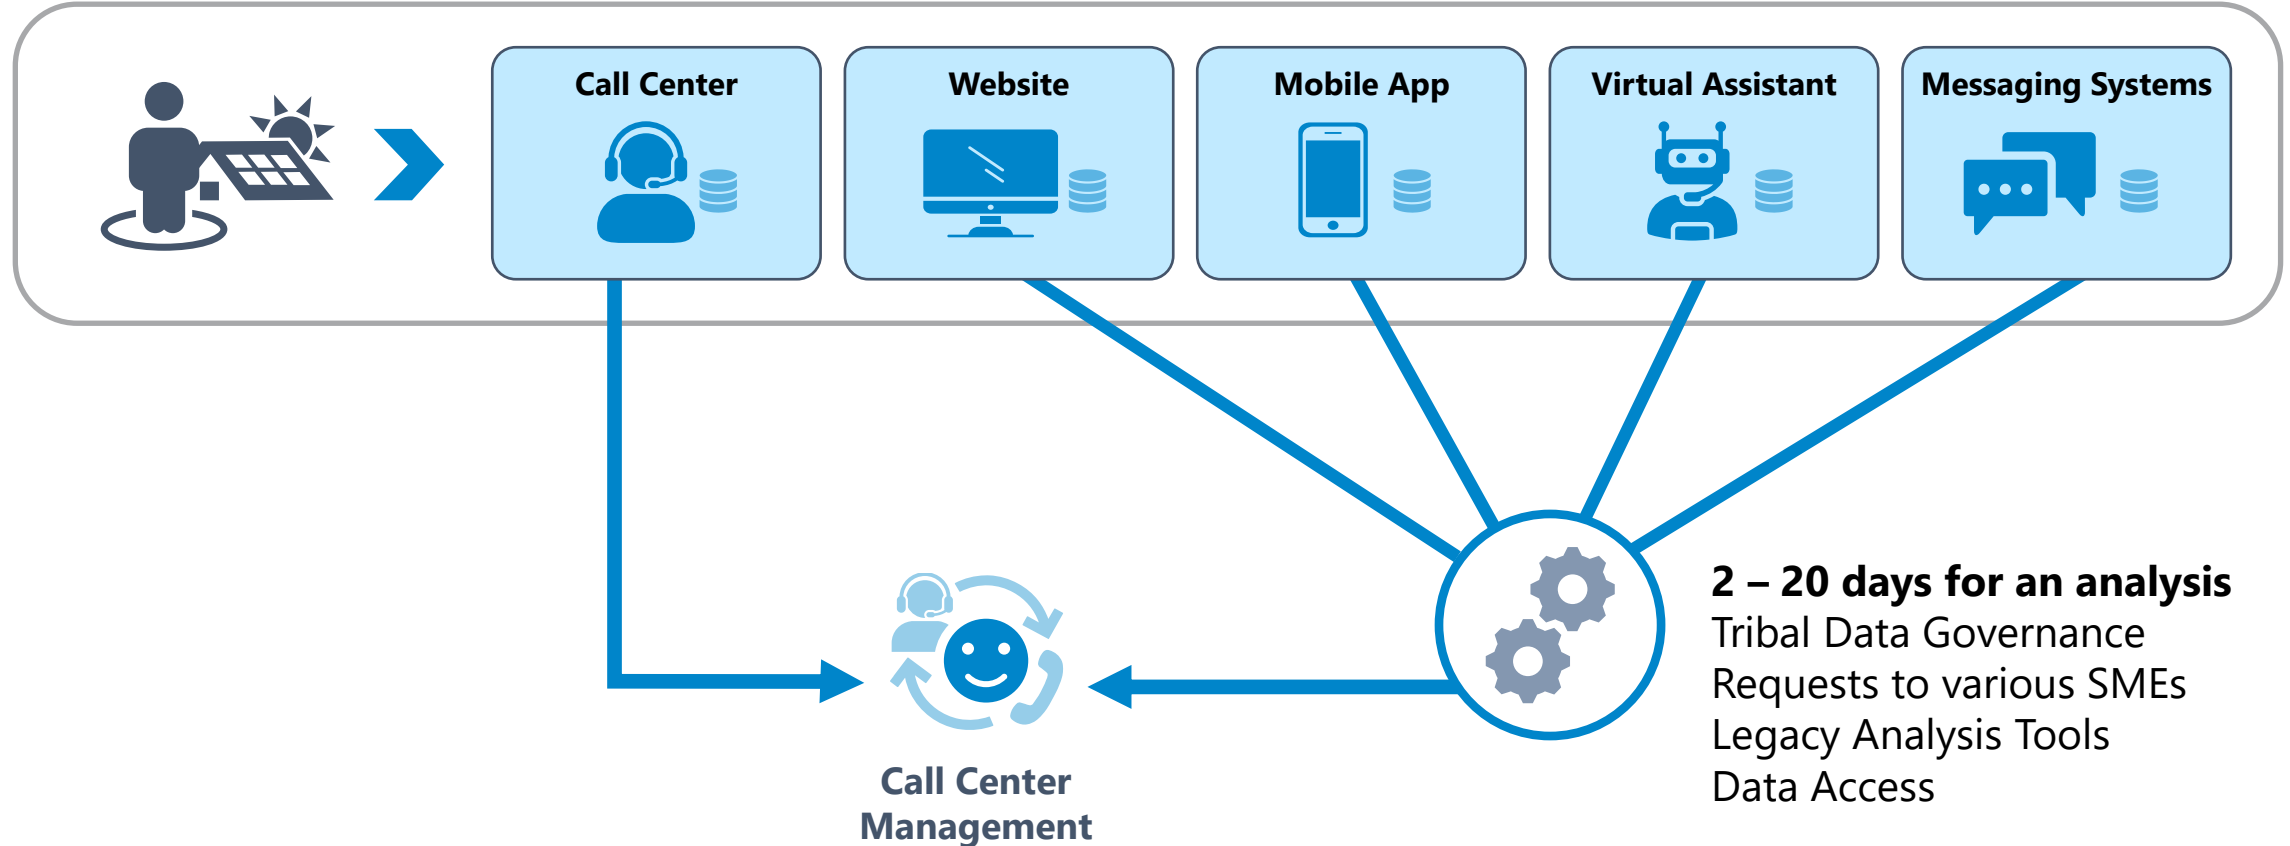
Call Center

Website

Mobile App

Virtual Assistant

Messaging Systems

Call Center Management

**2 – 20 days for an analysis**
Tribal Data Governance
Requests to various SMEs
Legacy Analysis Tools
Data Access